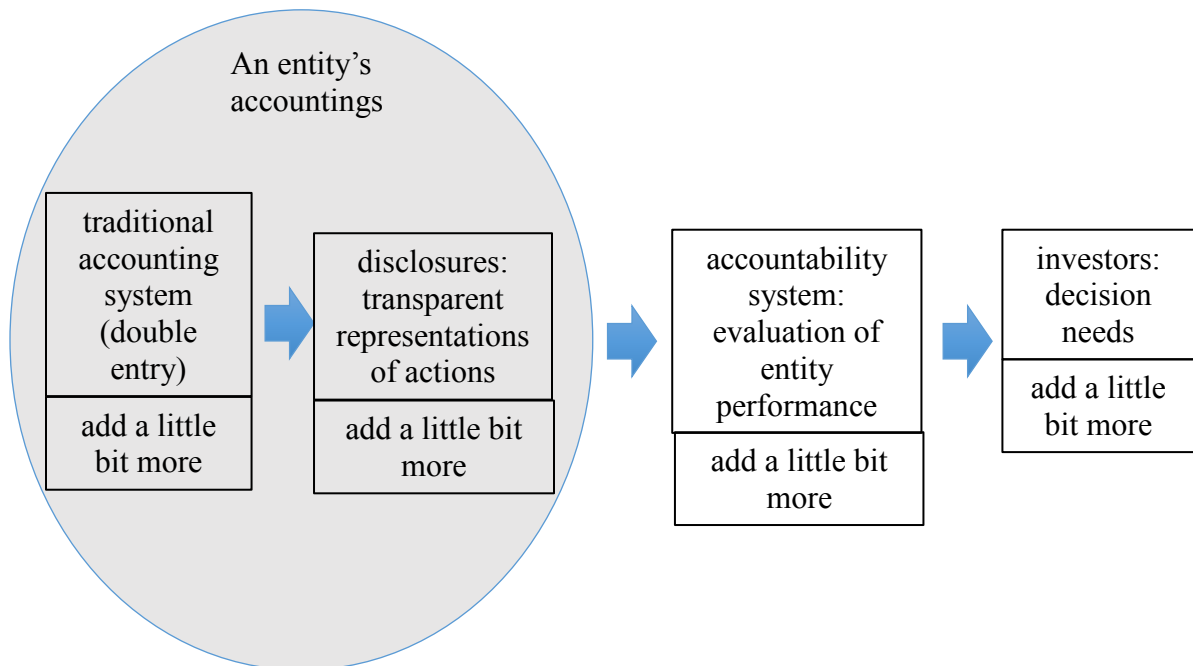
An entity's accountings

traditional accounting system (double entry)

add a little bit more

disclosures: transparent representations of actions

add a little bit more

accountability system: evaluation of entity performance

add a little bit more

investors: decision needs

add a little bit more